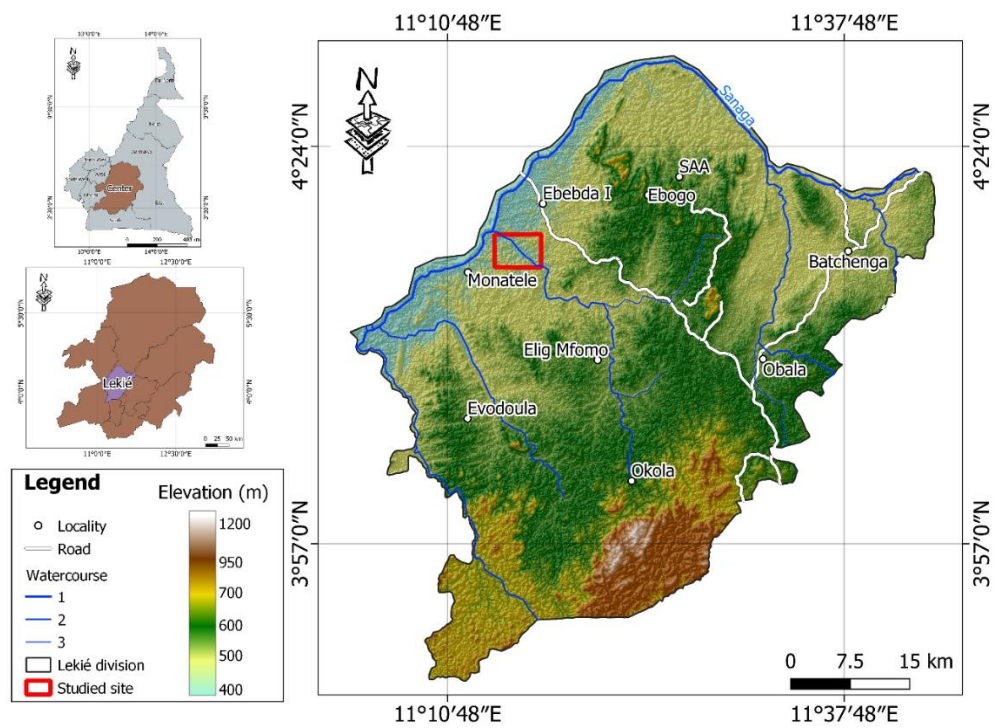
11°10′48″E
11°37′48″E
4°24′0″N
4°24′0″N
3°57′0″N
3°57′0″N
11°10′48″E
11°37′48″E

N

Sanaga
SAA
Ebebda I
Ebogo
Batchenga
Monatele
Elig Mfomo
Obala
Evodoula
Okola

0 7.5 15 km

10°0′0″E 14°0′0″E
Center
10°0′0″E 14°0′0″E
0 200 400 km
11°0′0″E 12°30′0″E

N
5°30′0″N
4°0′0″N
Lekié
11°0′0″E 12°30′0″E
0 25 50 km

Legend
Locality
Road
Watercourse
1
2
3
Lekié division
Studied site

Elevation (m)
1200
950
700
600
500
400